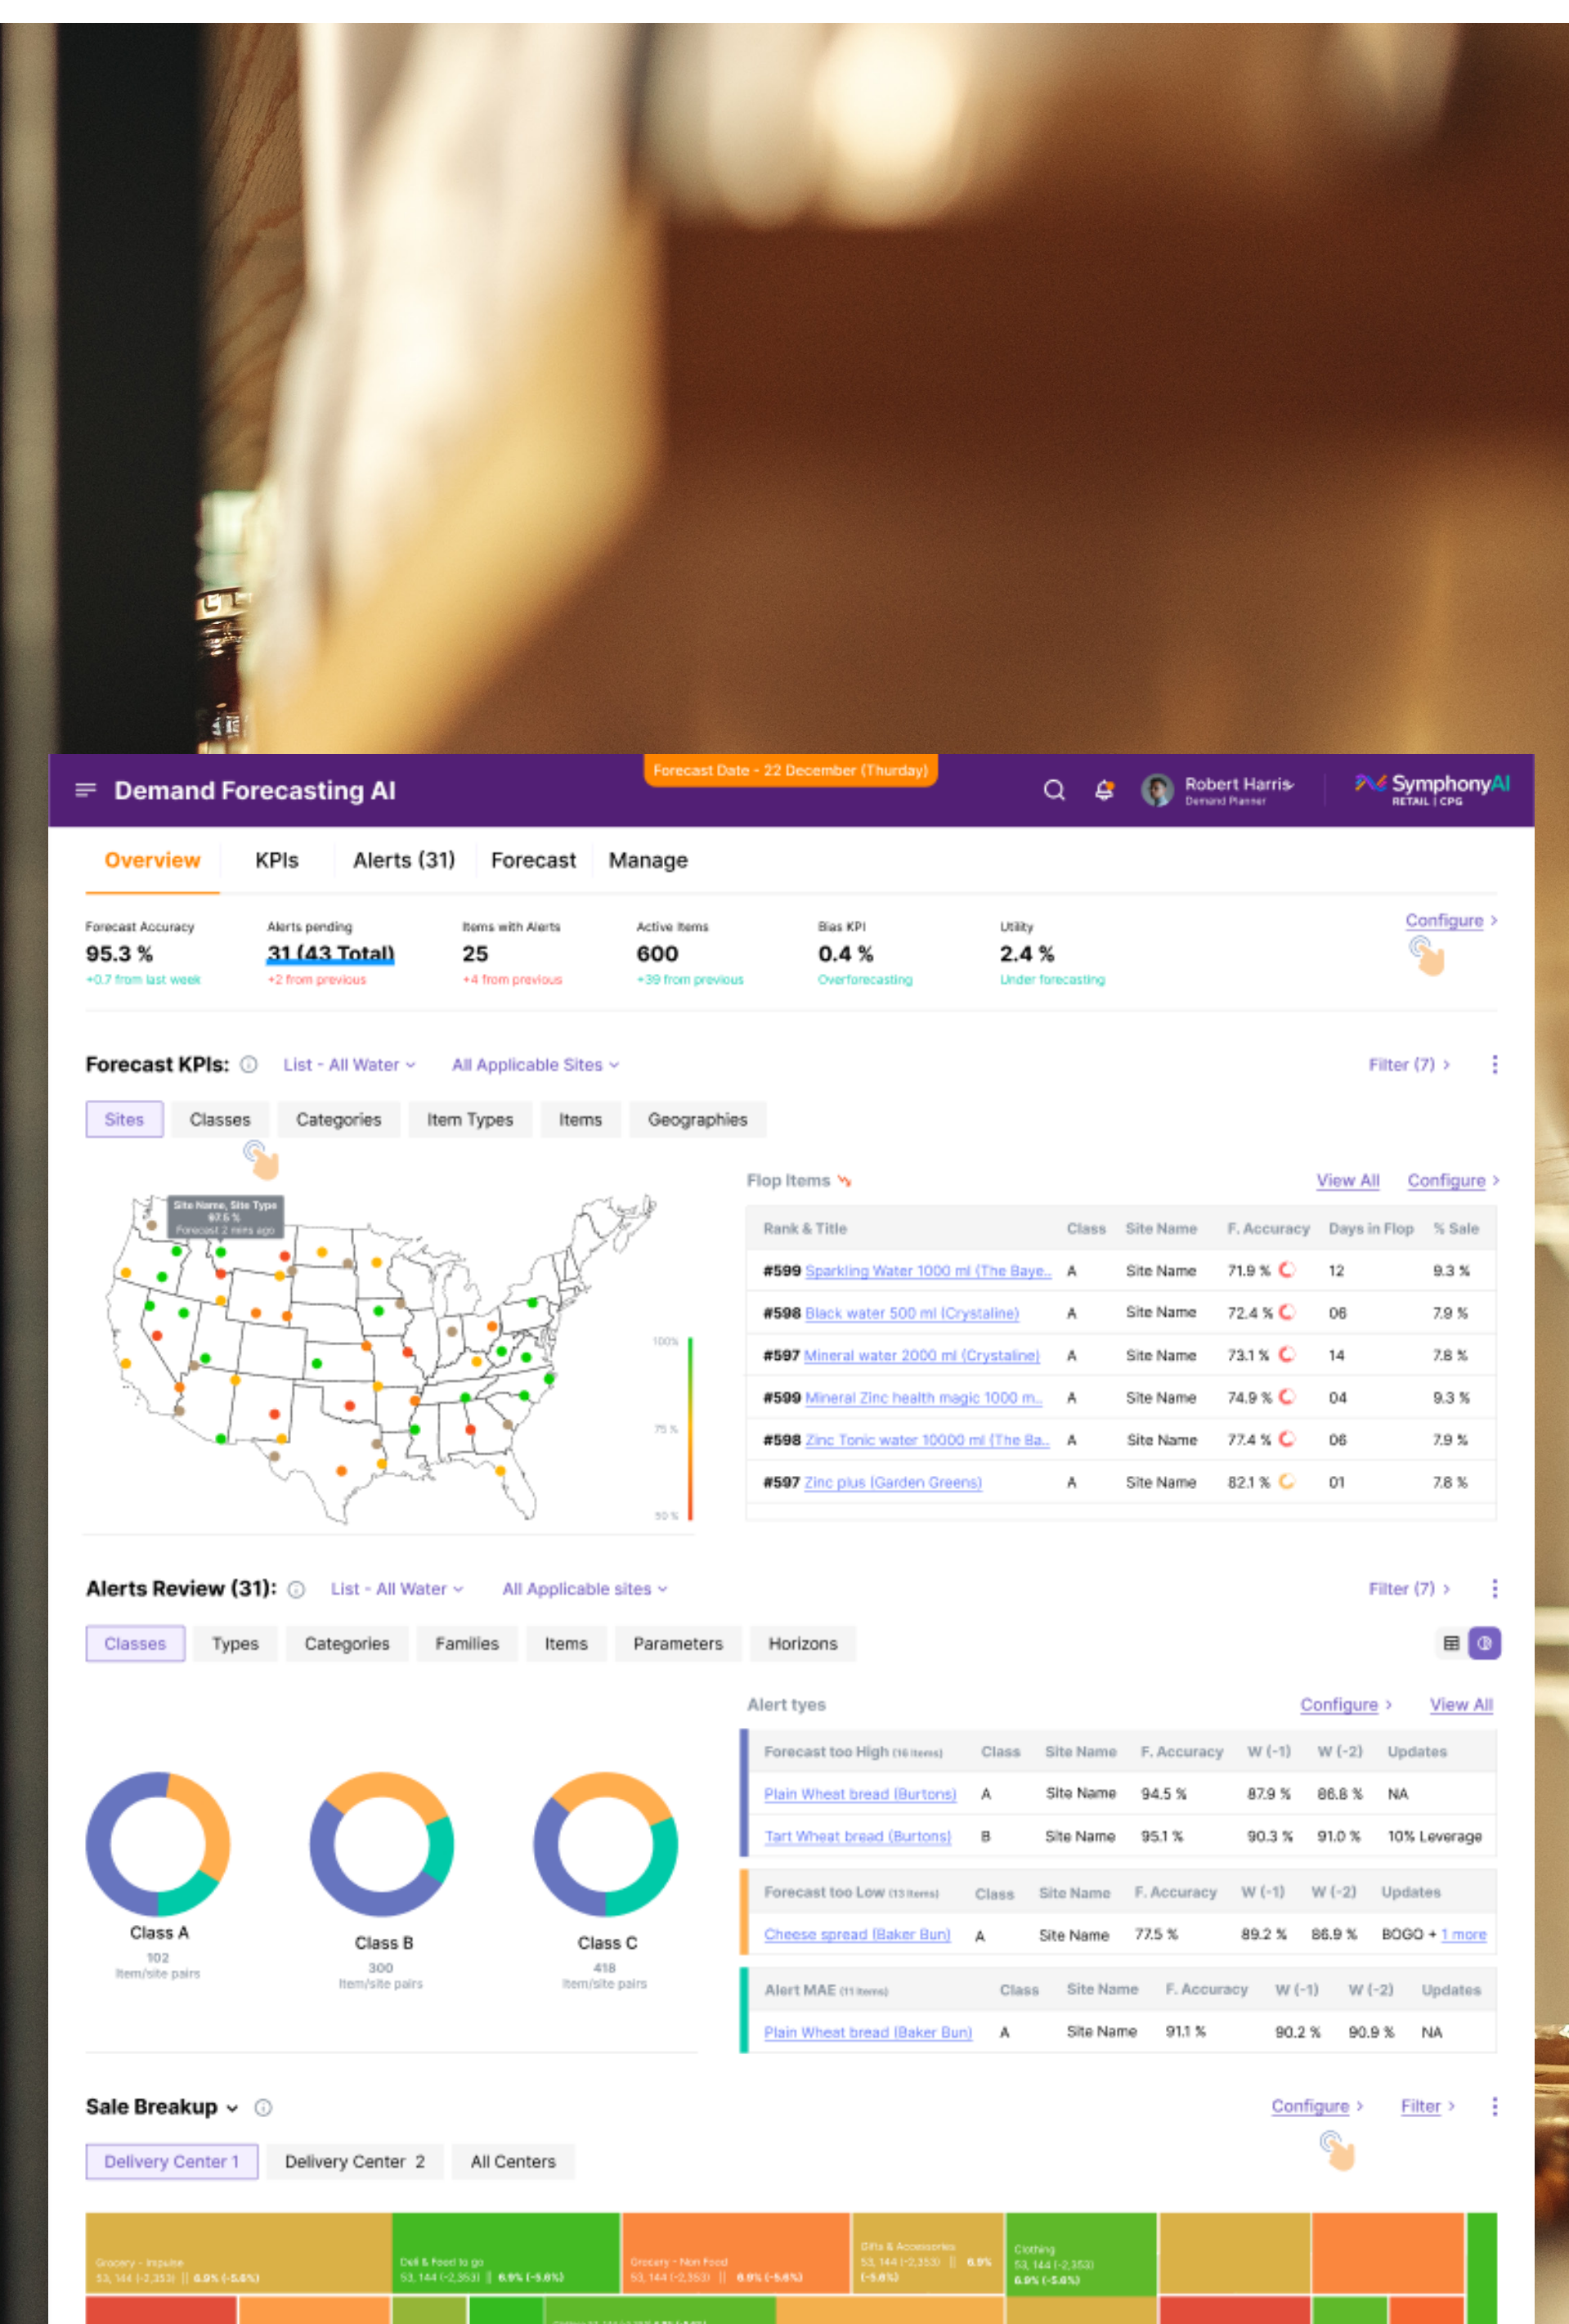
Forecast Date - 22 December (Thurday)

Demand Forecasting AI

Robert Harris
Demand Planner

SymphonyAI
RETAIL | CPG

Overview KPIs Alerts (31) Forecast Manage

Forecast Accuracy
95.3 %
+0.7 from last week

Alerts pending
31 (43 Total)
+2 from previous

Items with Alerts
25
+4 from previous

Active Items
600
+39 from previous

Bias KPI
0.4 %
Overforecasting

Utility
2.4 %
Under forecasting

Configure >

Forecast KPIs: List - All Water All Applicable Sites Filter (7) >

Sites Classes Categories Item Types Items Geographies

Site Name, Site Type
97.5 %
Forecast 2 mins ago

100%
75 %
50 %

Flop Items View All Configure >

| Rank & Title | Class | Site Name | F. Accuracy | Days in Flop | % Sale |
|---|---|---|---|---|---|
| #599 Sparkling Water 1000 ml (The Baye.. | A | Site Name | 71.9 % | 12 | 9.3 % |
| #598 Black water 500 ml (Crystaline) | A | Site Name | 72.4 % | 06 | 7.9 % |
| #597 Mineral water 2000 ml (Crystaline) | A | Site Name | 73.1 % | 14 | 7.8 % |
| #599 Mineral Zinc health magic 1000 m.. | A | Site Name | 74.9 % | 04 | 9.3 % |
| #598 Zinc Tonic water 10000 ml (The Ba.. | A | Site Name | 77.4 % | 06 | 7.9 % |
| #597 Zinc plus (Garden Greens) | A | Site Name | 82.1 % | 01 | 7.8 % |

Alerts Review (31): List - All Water All Applicable sites Filter (7) >

Classes Types Categories Families Items Parameters Horizons

Alert tyes Configure > View All

| Forecast too High (16 items) | Class | Site Name | F. Accuracy | W (-1) | W (-2) | Updates |
|---|---|---|---|---|---|---|
| Plain Wheat bread (Burtons) | A | Site Name | 94.5 % | 87.9 % | 86.8 % | NA |
| Tart Wheat bread (Burtons) | B | Site Name | 95.1 % | 90.3 % | 91.0 % | 10% Leverage |

| Forecast too Low (13 items) | Class | Site Name | F. Accuracy | W (-1) | W (-2) | Updates |
|---|---|---|---|---|---|---|
| Cheese spread (Baker Bun) | A | Site Name | 77.5 % | 89.2 % | 86.9 % | BOGO + 1 more |

| Alert MAE (11 items) | Class | Site Name | F. Accuracy | W (-1) | W (-2) | Updates |
|---|---|---|---|---|---|---|
| Plain Wheat bread (Baker Bun) | A | Site Name | 91.1 % | 90.2 % | 90.9 % | NA |

Class A
102
Item/site pairs

Class B
300
Item/site pairs

Class C
418
Item/site pairs

Sale Breakup Configure > Filter >

Delivery Center 1 Delivery Center 2 All Centers

Grocery - Impulse
53, 144 (-2,353) || 6.9% (-5.6%)

Deli & Food to go
53, 144 (-2,353) || 6.9% (-5.6%)

Grocery - Non Food
53, 144 (-2,353) || 6.9% (-5.6%)

Gifts & Accessories
53, 144 (-2,353) || 6.9% (-5.6%)

Clothing
53, 144 (-2,353)
6.9% (-5.6%)